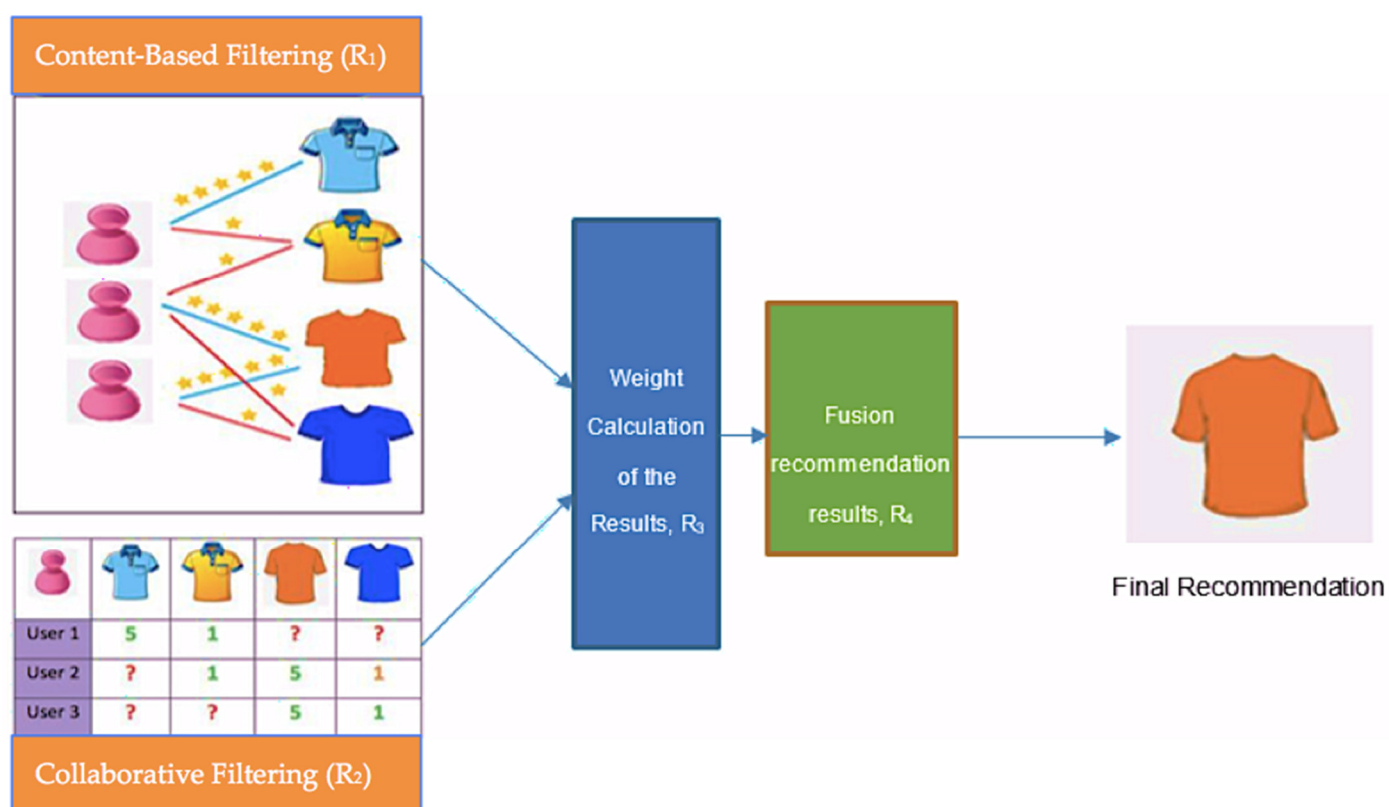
Content-Based Filtering ($R_1$)

| | | | | |
|---|---|---|---|---|
| User 1 | 5 | 1 | ? | ? |
| User 2 | ? | 1 | 5 | 1 |
| User 3 | ? | ? | 5 | 1 |

Collaborative Filtering ($R_2$)

Weight Calculation of the Results, $R_3$

Fusion recommendation results, $R_4$

Final Recommendation